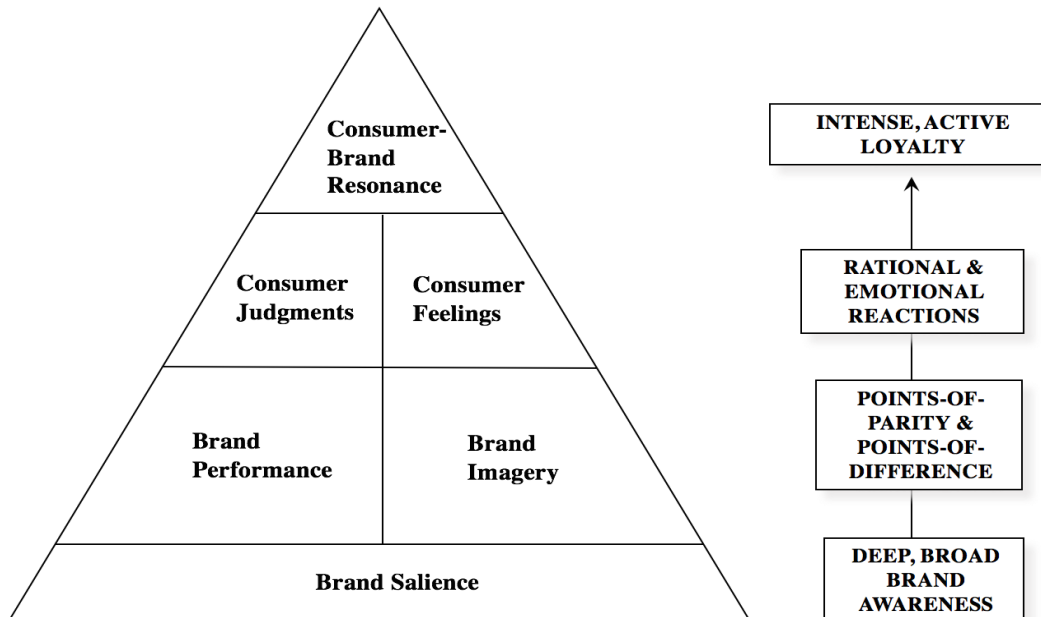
Consumer-Brand Resonance

Consumer Judgments

Consumer Feelings

Brand Performance

Brand Imagery

Brand Salience

INTENSE, ACTIVE LOYALTY

RATIONAL & EMOTIONAL REACTIONS

POINTS-OF-PARITY & POINTS-OF-DIFFERENCE

DEEP, BROAD BRAND AWARENESS